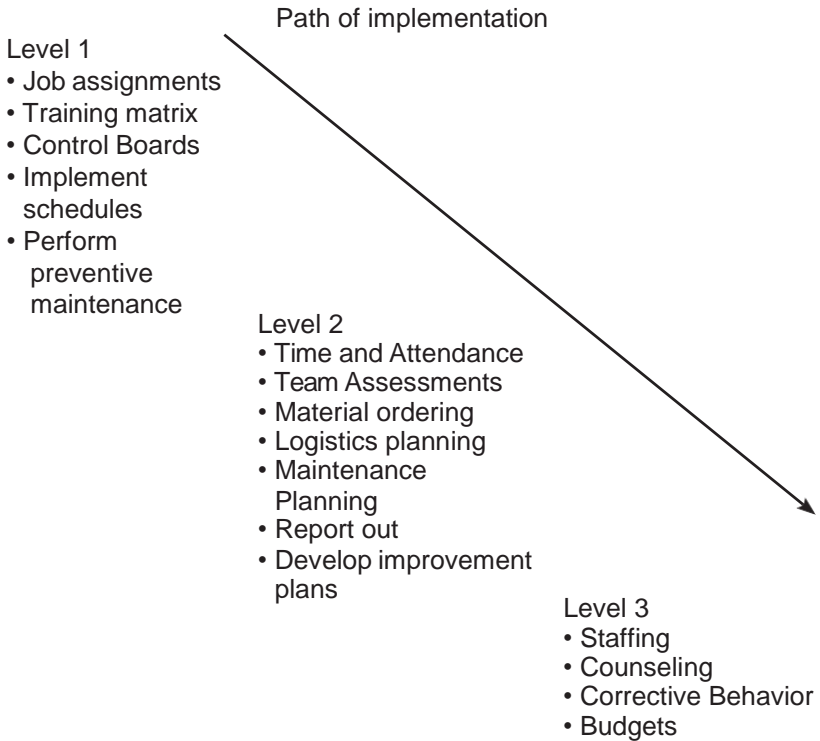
Path of implementation

Level 1
• Job assignments
• Training matrix
• Control Boards
• Implement schedules
• Perform preventive maintenance

Level 2
• Time and Attendance
• Team Assessments
• Material ordering
• Logistics planning
• Maintenance Planning
• Report out
• Develop improvement plans

Level 3
• Staffing
• Counseling
• Corrective Behavior
• Budgets